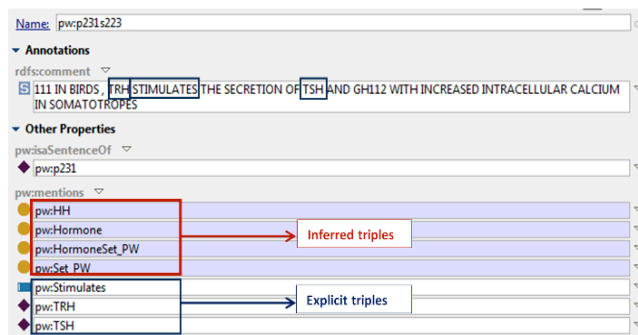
Name: pw:p231s223

Annotations

rdfs:comment

S 111 IN BIRDS , TRH STIMULATES THE SECRETION OF TSH AND GH112 WITH INCREASED INTRACELLULAR CALCIUM IN SOMATOTROPES

Other Properties

pw:isaSentenceOf

pw:p231

pw:mentions

pw:HH

pw:Hormone

pw:HormoneSet_PW

pw:Set_PW

pw:Stimulates

pw:TRH

pw:TSH

Inferred triples

Explicit triples